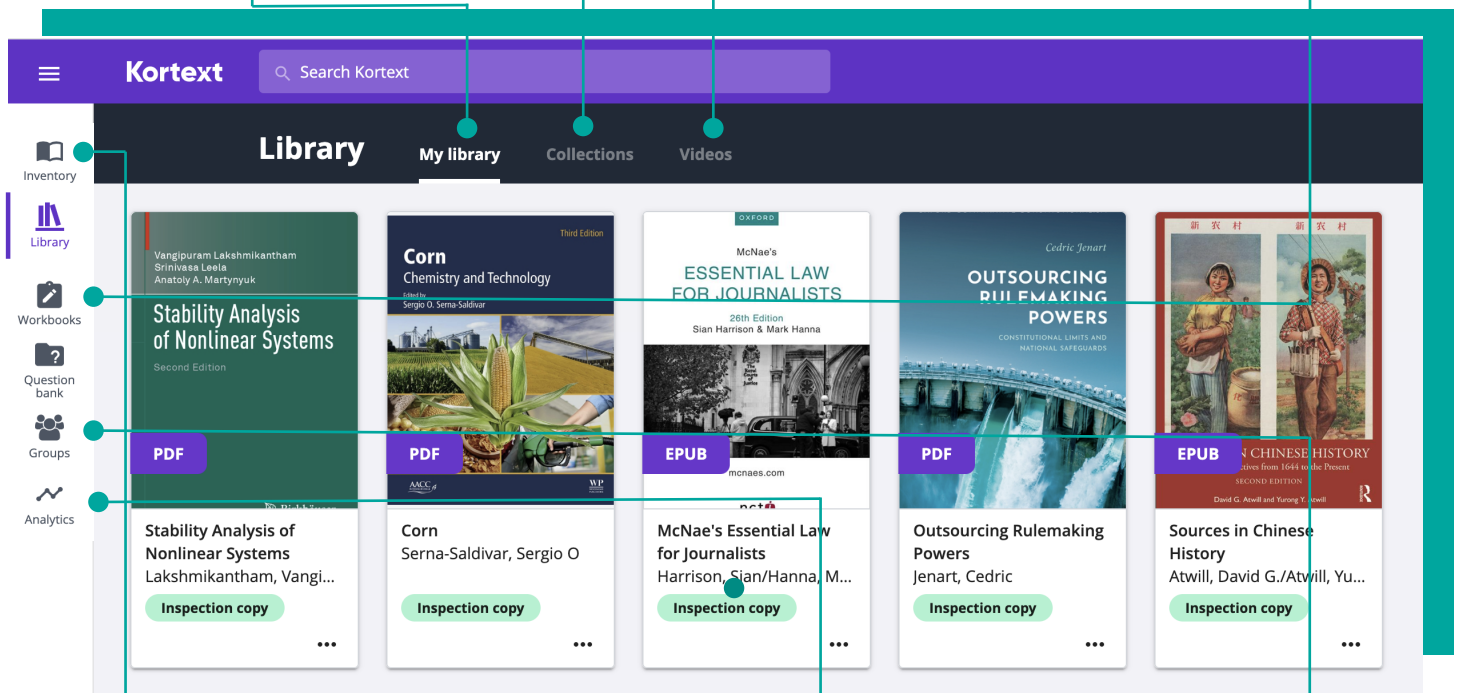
Kortext

Search Kortext

Inventory

Library

Workbooks

Question bank

Groups

Analytics

Library

My library

Collections

Videos

Vangipuram Lakshmikantham
Srinivasa Leela
Anatoly A. Martynyuk

Stability Analysis of Nonlinear Systems

Second Edition

PDF

Third Edition

Corn

Chemistry and Technology

Edited by
Sergio O. Serna-Saldivar

AACC

PDF

OXFORD

McNae's

ESSENTIAL LAW FOR JOURNALISTS

26th Edition
Sian Harrison & Mark Hanna

EPUB

mcnaes.com

Cedric Jenart

OUTSOURCING RULEMAKING POWERS

CONSTITUTIONAL LIMITS AND NATIONAL SAFEGUARDS

PDF

EPUB

N CHINESE HISTORY

SECOND EDITION

David G. Atwill and Yurong Y. Atwill

Stability Analysis of Nonlinear Systems
Lakshmikantham, Vangi...
Inspection copy

Corn
Serna-Saldivar, Sergio O
Inspection copy

McNae's Essential Law for Journalists
Harrison, Sian/Hanna, M...
Inspection copy

Outsourcing Rulemaking Powers
Jenart, Cedric
Inspection copy

Sources in Chinese History
Atwill, David G./Atwill, Yu...
Inspection copy